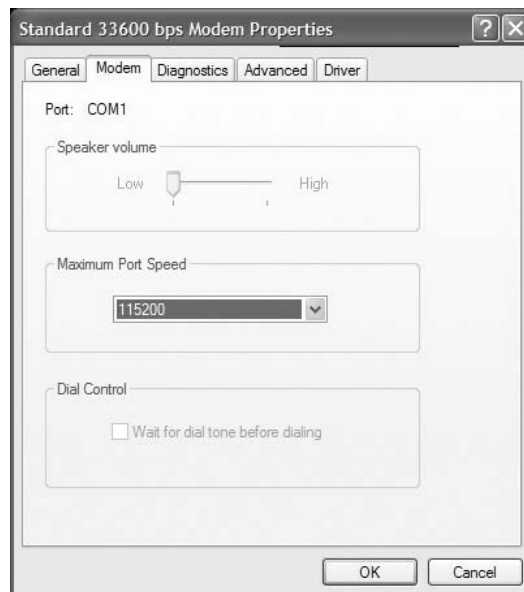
Standard 33600 bps Modem Properties

General
Modem
Diagnostics
Advanced
Driver

Port: COM1

Speaker volume

Low

High

Maximum Port Speed

115200

Dial Control

Wait for dial tone before dialing

OK

Cancel